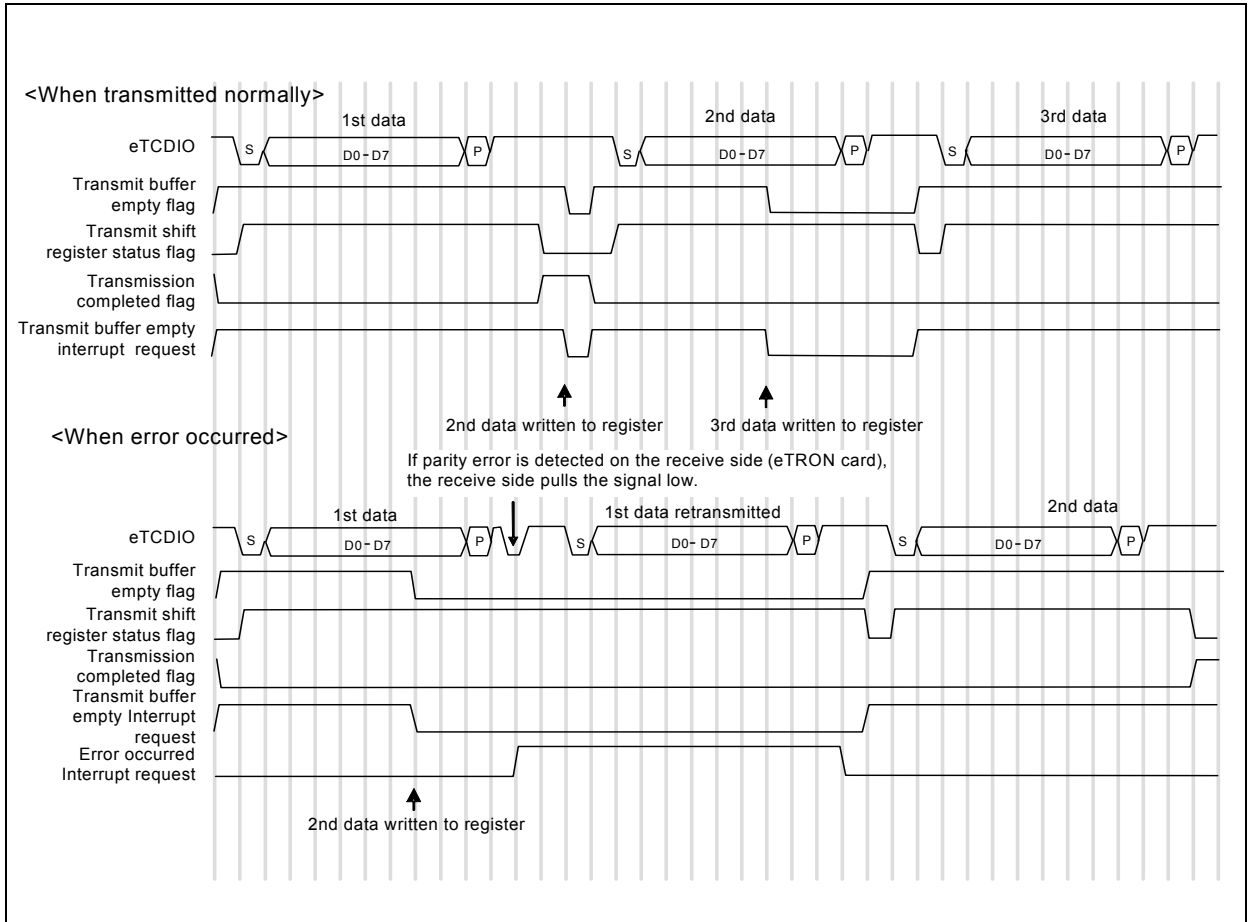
<When transmitted normally>

1st data

2nd data

3rd data

eTCDIO

S

D0 - D7

P

S

D0 - D7

P

S

D0 - D7

P

Transmit buffer empty flag

Transmit shift register status flag

Transmission completed flag

Transmit buffer empty interrupt request

2nd data written to register

3rd data written to register

<When error occurred>

If parity error is detected on the receive side (eTRON card), the receive side pulls the signal low.

1st data

1st data retransmitted

2nd data

eTCDIO

S

D0 - D7

P

S

D0 - D7

P

S

D0 - D7

P

Transmit buffer empty flag

Transmit shift register status flag

Transmission completed flag

Transmit buffer empty Interrupt request

Error occurred Interrupt request

2nd data written to register